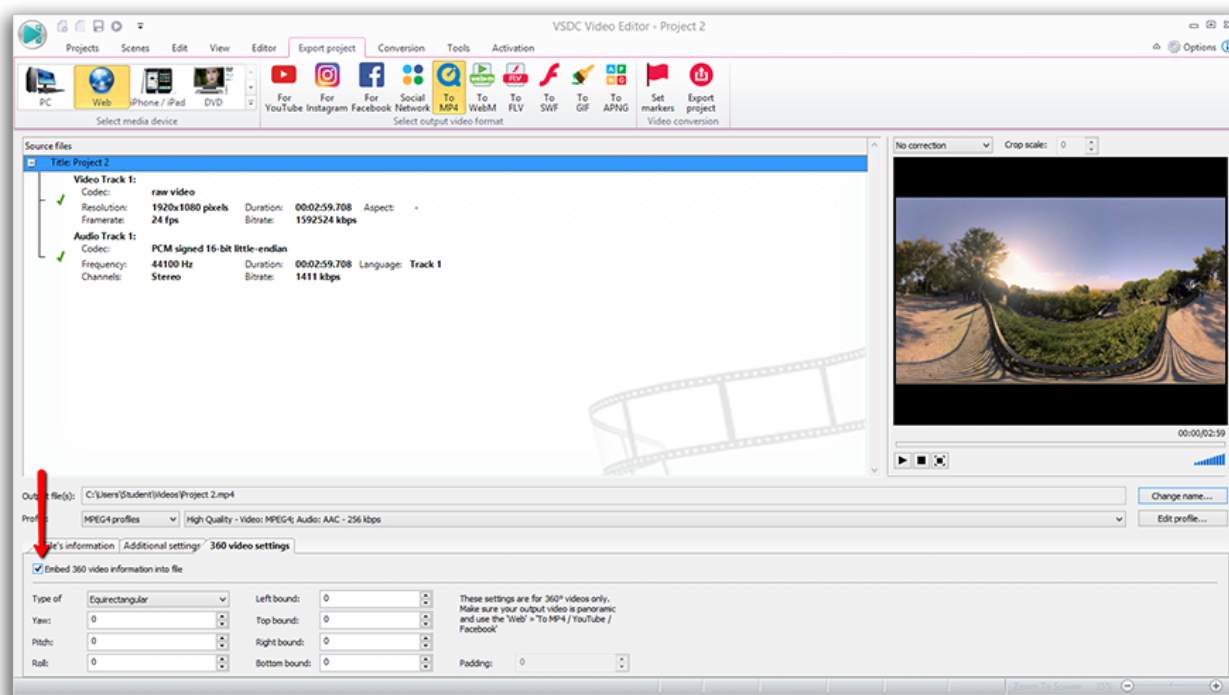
VSDC Video Editor - Project 2

Projects Scenes Edit View Editor Export project Conversion Tools Activation

Options

PC Web iPhone / iPad DVD
Select media device

For YouTube For Instagram For Facebook Social Network To MP4 To WebM To FLV To SWF To GIF To APNG
Select output video format

Set markers Export project
Video conversion

Source files
Title: Project 2
Video Track 1:
Codec: raw video
Resolution: 1920x1080 pixels Duration: 00:02:59.708 Aspect: -
Framerate: 24 fps Bitrate: 1592524 kbps
Audio Track 1:
Codec: PCM signed 16-bit little-endian
Frequency: 44100 Hz Duration: 00:02:59.708 Language: Track 1
Channels: Stereo Bitrate: 1411 kbps

No correction Crop scale: 0

00:00/02:59

Output file(s): C:\Users\Student\Videos\Project 2.mp4 Change name...
Profile: MPEG4 profiles High Quality - Video: MPEG4; Audio: AAC - 256 kbps Edit profile...

File's information Additional settings 360 video settings

Embed 360 video information into file

Type of Equirectangular Left bound: 0
Yaw: 0 Top bound: 0
Pitch: 0 Right bound: 0
Roll: 0 Bottom bound: 0

These settings are for 360° videos only. Make sure your output video is panoramic and use the 'Web' » 'To MP4 / YouTube / Facebook'

Padding: 0